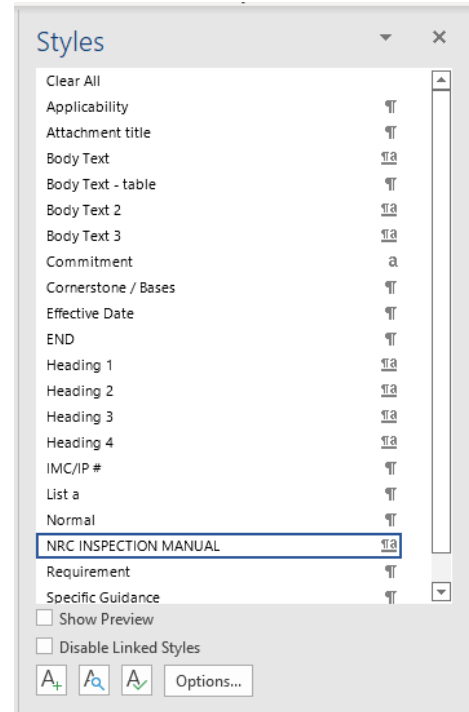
Styles

Clear All
Applicability ¶
Attachment title ¶
Body Text ¶a
Body Text - table ¶
Body Text 2 ¶a
Body Text 3 ¶a
Commitment a
Cornerstone / Bases ¶
Effective Date ¶
END ¶
Heading 1 ¶a
Heading 2 ¶a
Heading 3 ¶a
Heading 4 ¶a
IMC/IP # ¶
List a ¶
Normal ¶
NRC INSPECTION MANUAL ¶a
Requirement ¶
Specific Guidance ¶

Show Preview
Disable Linked Styles
Options...